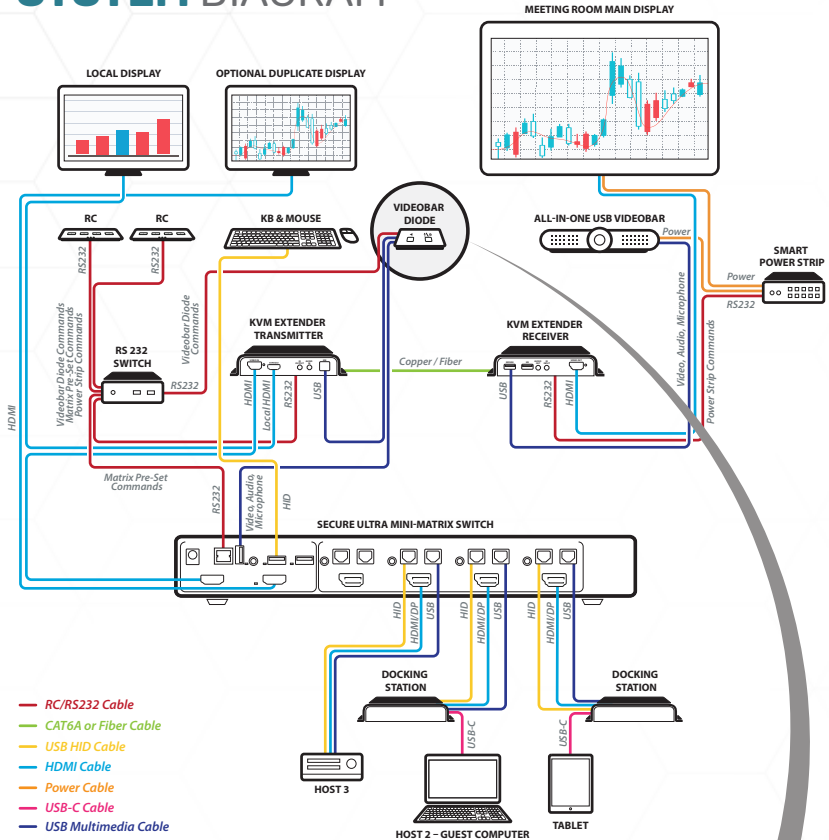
SYSTEM DIAGRAM

MEETING ROOM MAIN DISPLAY

LOCAL DISPLAY

OPTIONAL DUPLICATE DISPLAY

RC

RC

KB & MOUSE

VIDEOBAR DIODE

ALL-IN-ONE USB VIDEOBAR

Power

Power

SMART POWER STRIP

RS232

RS232

RS232

Videobar Diode Commands

Matrix Pre-Set Commands

Power Strip Commands

Videobar Diode Commands

RS 232 SWITCH

RS232

KVM EXTENDER TRANSMITTER

KVM EXTENDER RECEIVER

Copper / Fiber

HDMI

Local HDMI

RS232

USB

USB

RS232

HDMI

Video, Audio, Microphone

Power Strip Commands

HDMI

Matrix Pre-Set Commands

RS232

Video, Audio, Microphone

HID

SECURE ULTRA MINI-MATRIX SWITCH

HID

HDMI/DP

USB

HID

HDMI/DP

USB

HID

HDMI/DP

USB

DOCKING STATION

DOCKING STATION

USB-C

USB-C

HOST 3

HOST 2 – GUEST COMPUTER

TABLET

RC/RS232 Cable

CAT6A or Fiber Cable

USB HID Cable

HDMI Cable

Power Cable

USB-C Cable

USB Multimedia Cable